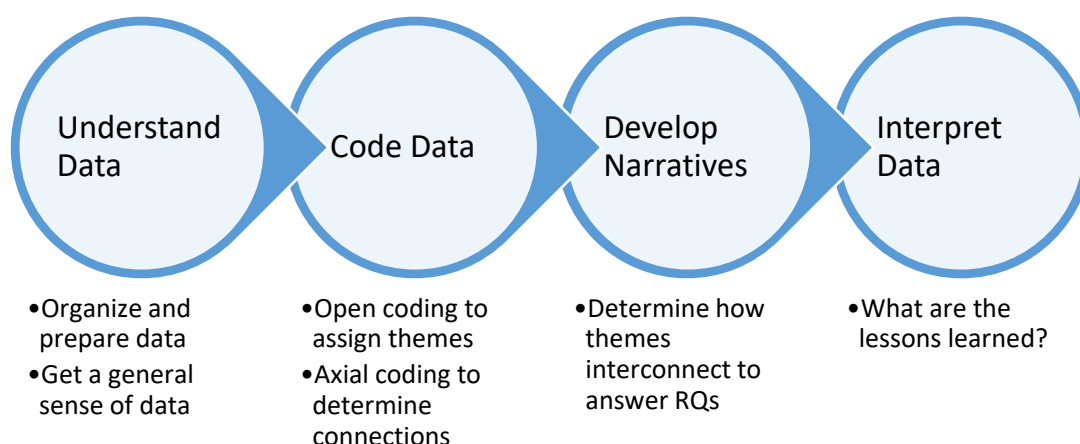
Understand Data

Code Data

Develop Narratives

Interpret Data

•Organize and prepare data
•Get a general sense of data

•Open coding to assign themes
•Axial coding to determine connections

•Determine how themes interconnect to answer RQs

•What are the lessons learned?